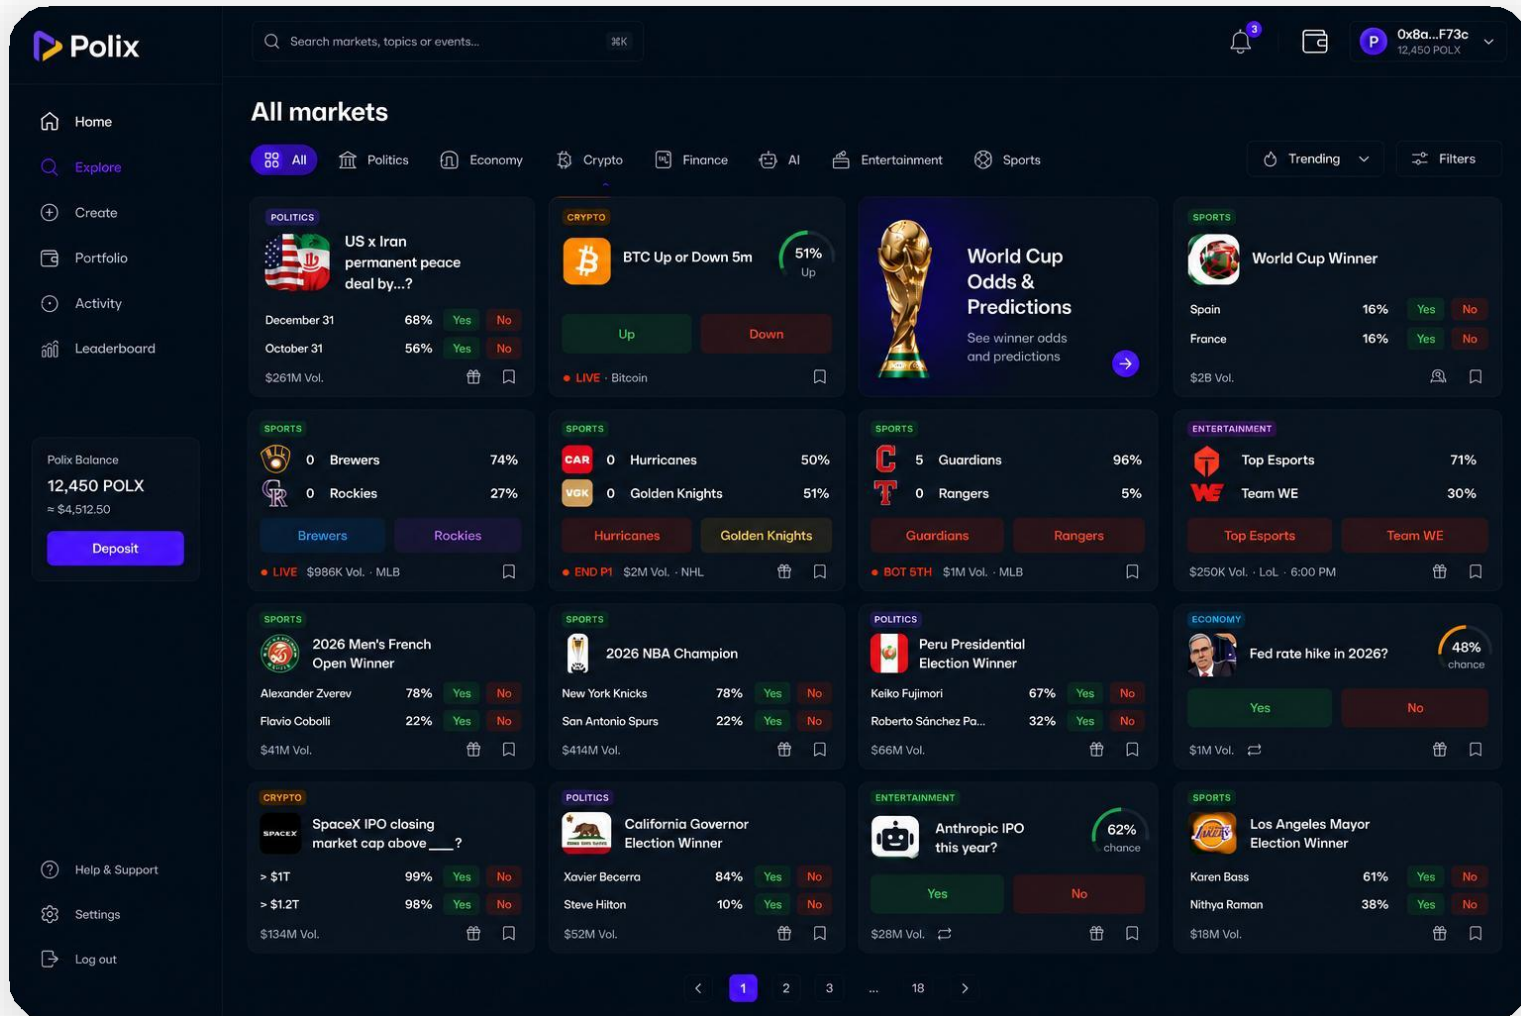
Polix

Search markets, topics or events... ⌘K

3

0x8a...F73c
12,450 POLX

Home
Explore
Create
Portfolio
Activity
Leaderboard

Polix Balance
12,450 POLX
≈ $4,512.50
Deposit

Help & Support
Settings
Log out

All markets

All | Politics | Economy | Crypto | Finance | AI | Entertainment | Sports

Trending
Filters

POLITICS
US x Iran permanent peace deal by...?
December 31 68% Yes No
October 31 56% Yes No
$261M Vol.

CRYPTO
BTC Up or Down 5m
51% Up
Up
Down
LIVE · Bitcoin

World Cup Odds & Predictions
See winner odds and predictions

SPORTS
World Cup Winner
Spain 16% Yes No
France 16% Yes No
$2B Vol.

SPORTS
0 Brewers 74%
0 Rockies 27%
Brewers
Rockies
LIVE $986K Vol. · MLB

SPORTS
CAR 0 Hurricanes 50%
VGK 0 Golden Knights 51%
Hurricanes
Golden Knights
END P1 $2M Vol. · NHL

SPORTS
5 Guardians 96%
0 Rangers 5%
Guardians
Rangers
BOT 5TH $1M Vol. · MLB

ENTERTAINMENT
Top Esports 71%
Team WE 30%
Top Esports
Team WE
$250K Vol. · LoL · 6:00 PM

SPORTS
2026 Men's French Open Winner
Alexander Zverev 78% Yes No
Flavio Cobolli 22% Yes No
$41M Vol.

SPORTS
2026 NBA Champion
New York Knicks 78% Yes No
San Antonio Spurs 22% Yes No
$414M Vol.

POLITICS
Peru Presidential Election Winner
Keiko Fujimori 67% Yes No
Roberto Sánchez Pa... 32% Yes No
$66M Vol.

ECONOMY
Fed rate hike in 2026?
48% chance
Yes
No
$1M Vol.

CRYPTO
SpaceX IPO closing market cap above ___?
> $1T 99% Yes No
> $1.2T 98% Yes No
$134M Vol.

POLITICS
California Governor Election Winner
Xavier Becerra 84% Yes No
Steve Hilton 10% Yes No
$52M Vol.

ENTERTAINMENT
Anthropic IPO this year?
62% chance
Yes
No
$28M Vol.

SPORTS
Los Angeles Mayor Election Winner
Karen Bass 61% Yes No
Nithya Raman 38% Yes No
$18M Vol.

< 1 2 3 ... 18 >